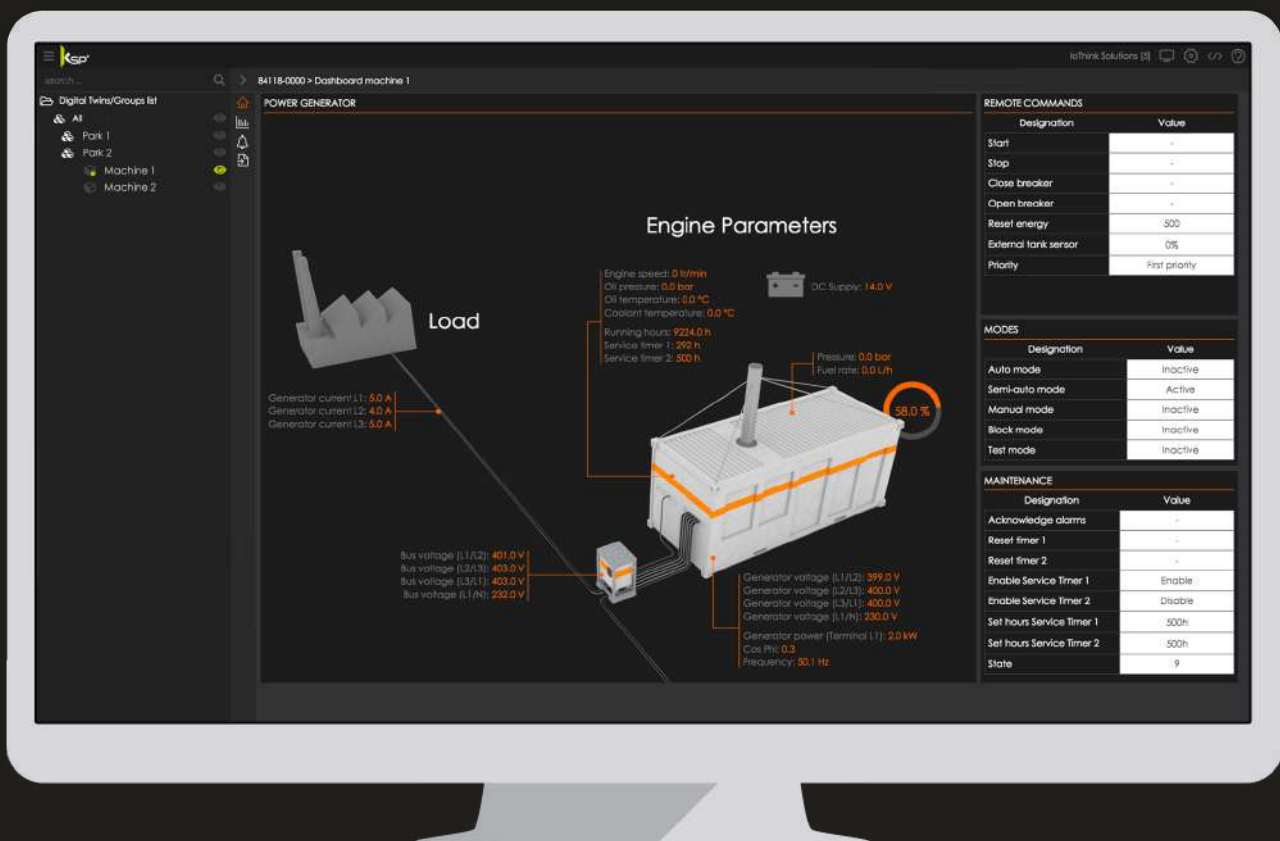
KSP

IoThink Solutions (S)

search...

84118-0000 > Dashboard machine 1

Digital Twins/Groups list
All
Park 1
Park 2
Machine 1
Machine 2

POWER GENERATOR

Engine Parameters

Load

Engine speed: 0 tr/min
Oil pressure: 0.0 bar
Oil temperature: 0.0 °C
Coolant temperature: 0.0 °C

Running hours: 9224.0 h
Service timer 1: 292 h
Service timer 2: 500 h

DC Supply: 14.0 V

Pressure: 0.0 bar
Fuel rate: 0.0 L/h

58.0 %

Generator current L1: 5.0 A
Generator current L2: 4.0 A
Generator current L3: 5.0 A

Bus voltage (L1/L2): 401.0 V
Bus voltage (L2/L3): 403.0 V
Bus voltage (L3/L1): 403.0 V
Bus voltage (L1/N): 232.0 V

Generator voltage (L1/L2): 399.0 V
Generator voltage (L2/L3): 400.0 V
Generator voltage (L3/L1): 400.0 V
Generator voltage (L1/N): 230.0 V

Generator power (Terminal L1): 2.0 kW
Cos Phi: 0.3
Frequency: 50.1 Hz

REMOTE COMMANDS

| Designation | Value |
|---|---|
| Start | - |
| Stop | - |
| Close breaker | - |
| Open breaker | - |
| Reset energy | 500 |
| External tank sensor | 0% |
| Priority | First priority |

MODES

| Designation | Value |
|---|---|
| Auto mode | Inactive |
| Semi-auto mode | Active |
| Manual mode | Inactive |
| Block mode | Inactive |
| Test mode | Inactive |

MAINTENANCE

| Designation | Value |
|---|---|
| Acknowledge alarms | - |
| Reset timer 1 | - |
| Reset timer 2 | - |
| Enable Service Timer 1 | Enable |
| Enable Service Timer 2 | Disable |
| Set hours Service Timer 1 | 500h |
| Set hours Service Timer 2 | 500h |
| State | 9 |